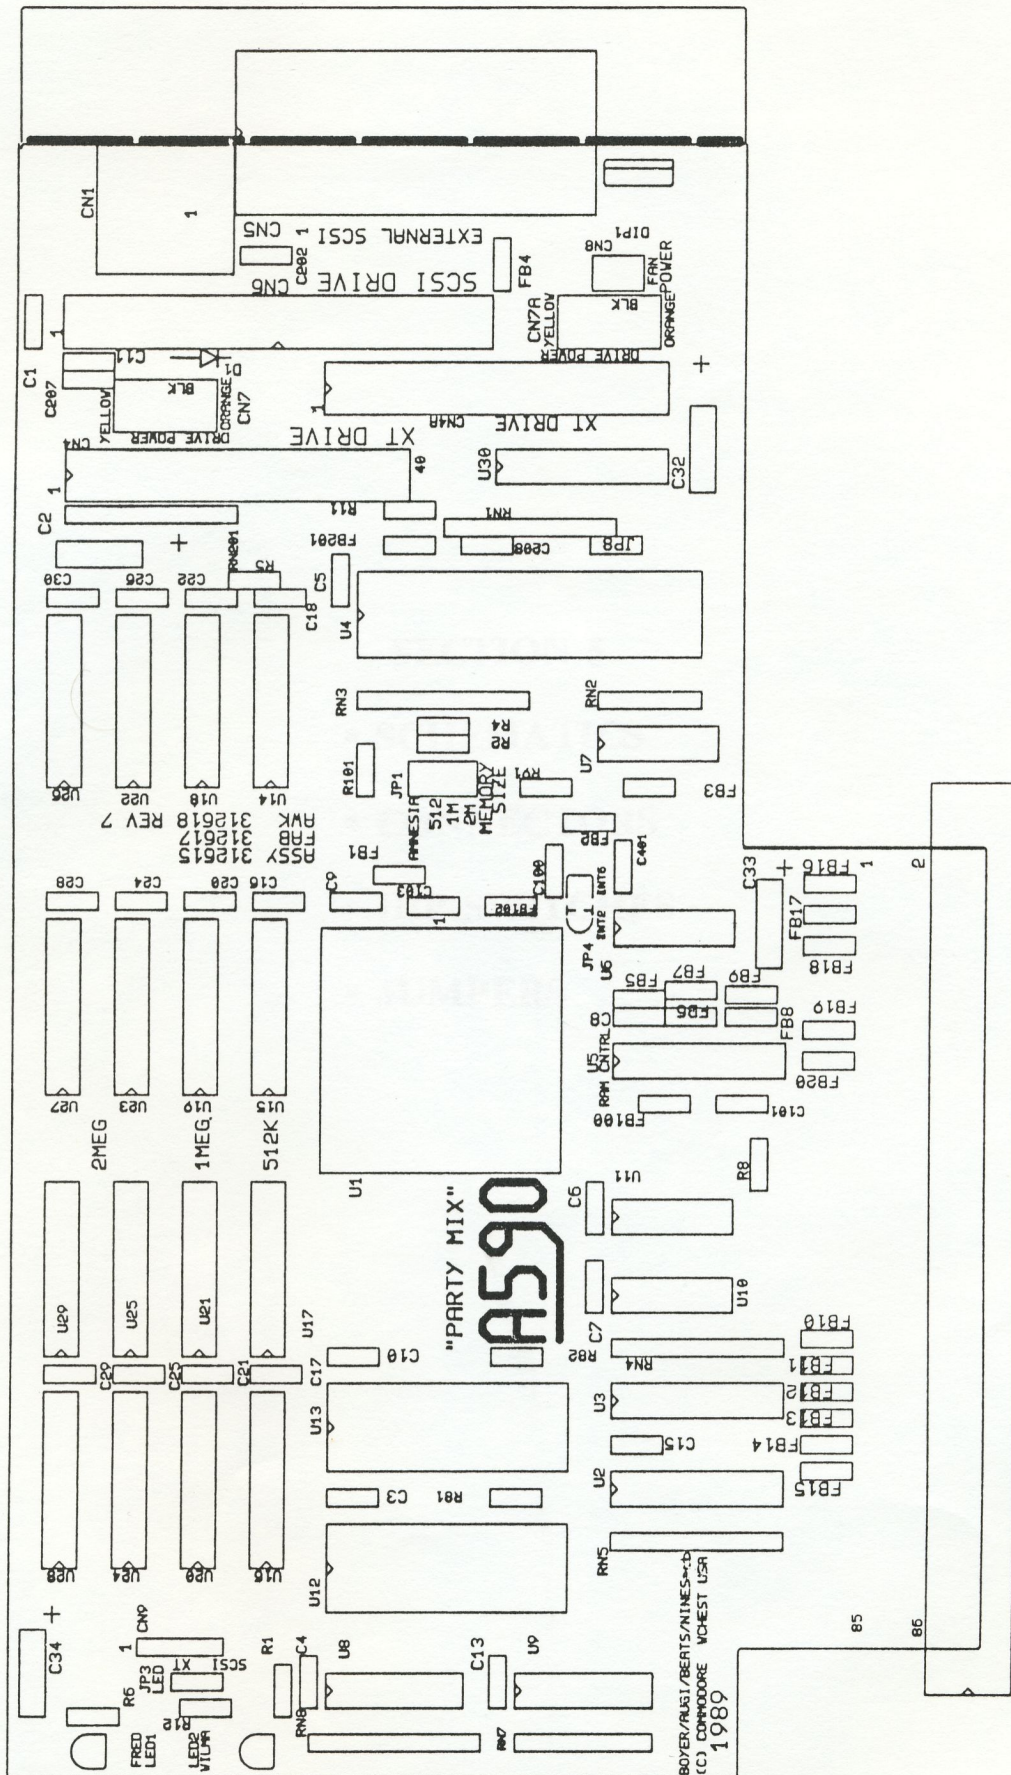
CN1
1
EXTERNAL SCSI
CN5 1
C202
SCSI DRIVE CN6
FB4
DIP1
CN8
FAN POWER
BLK
CN7A YELLOW
ORANGE
DRIVE POWER
C1
C207
1
C11
D1
BLK
YELLOW
ORANGE
CN7
DRIVE POWER
1
CN4A
XT DRIVE
+
CN4
XT DRIVE
40
1
U30
C32
C2
R11
RN1
FB201
C200
JP8
+
RN201
R5
C30
C26
C22
C18
C5
U4
RN3
RN2
R4
R2
R101
JP1
512
1M
2M
MEMORY SIZE
RY1
U7
FB3
U26
U22
U18
U14
REV 7
312618
AWK
312617
FAB
312615
ASSY
FB1
AMNESIA
FB2
C401
C33
+
FB16
1
2
C28
C24
C20
C16
C9
C103
1
FB102
C100
INT6
INT2
1
JP4
U6
FB17
FB18
FB5
FB7
FB9
FB6
FB19
C8
FB8
U5
CNTRL
RAM
FB20
U27
U23
U19
U15
FB100
C101
2MEG
1MEG
512K
U1
R8
"PARTY MIX"
A590
C6
U11
U29
U25
U21
U17
U10
C7
FB10
C10
R82
RN4
FB11
C29
C25
C21
C17
U13
U3
FB12
FB13
C15
FB14
C3
R81
U2
FB15
U28
U24
U20
U16
U12
RN5
BOYER/RUGI/BEATS/NINES~b
(C) COMMODORE WCHEST USA
1989
85
86
+
C34
CN9
1
R1
C4
U8
C13
U9
SCSI XT
JP3
LED
R6
R10
FRED
LED1
LED2
VILMA
RN8
RN7